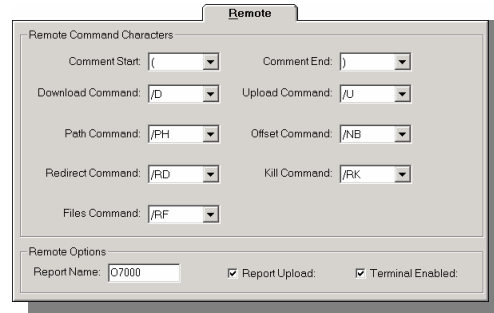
Remote

Remote Command Characters

Comment Start: (

Comment End: )

Download Command: /D

Upload Command: /U

Path Command: /PH

Offset Command: /NB

Redirect Command: /RD

Kill Command: /RK

Files Command: /RF

Remote Options

Report Name: O7000

Report Upload:

Terminal Enabled: